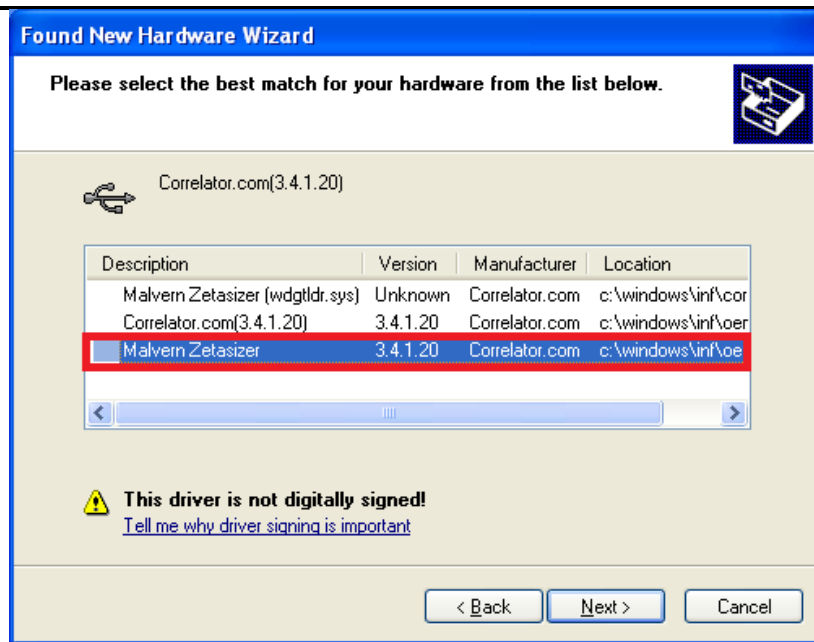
Found New Hardware Wizard

Please select the best match for your hardware from the list below.

Correlator.com(3.4.1.20)

| Description | Version | Manufacturer | Location |
|---|---|---|---|
| Malvern Zetasizer (wdgtldr.sys) | Unknown | Correlator.com | c:\windows\inf\cor |
| Correlator.com(3.4.1.20) | 3.4.1.20 | Correlator.com | c:\windows\inf\oer |
| Malvern Zetasizer | 3.4.1.20 | Correlator.com | c:\windows\inf\oe |

This driver is not digitally signed!
Tell me why driver signing is important

< Back   Next >   Cancel